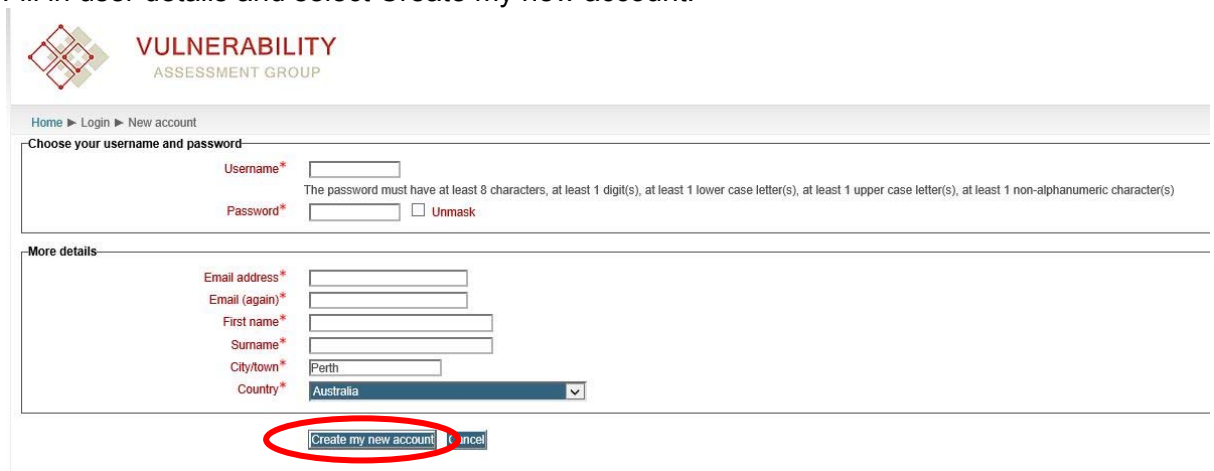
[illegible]

VULNERABILITY
ASSESSMENT GROUP

Home ► Login ► New account

Choose your username and password

Username*

The password must have at least 8 characters, at least 1 digit(s), at least 1 lower case letter(s), at least 1 upper case letter(s), at least 1 non-alphanumeric character(s)

Password* Unmask

More details

Email address*
Email (again)*
First name*
Surname*
City/town* Perth
Country* Australia

Create my new account Cancel